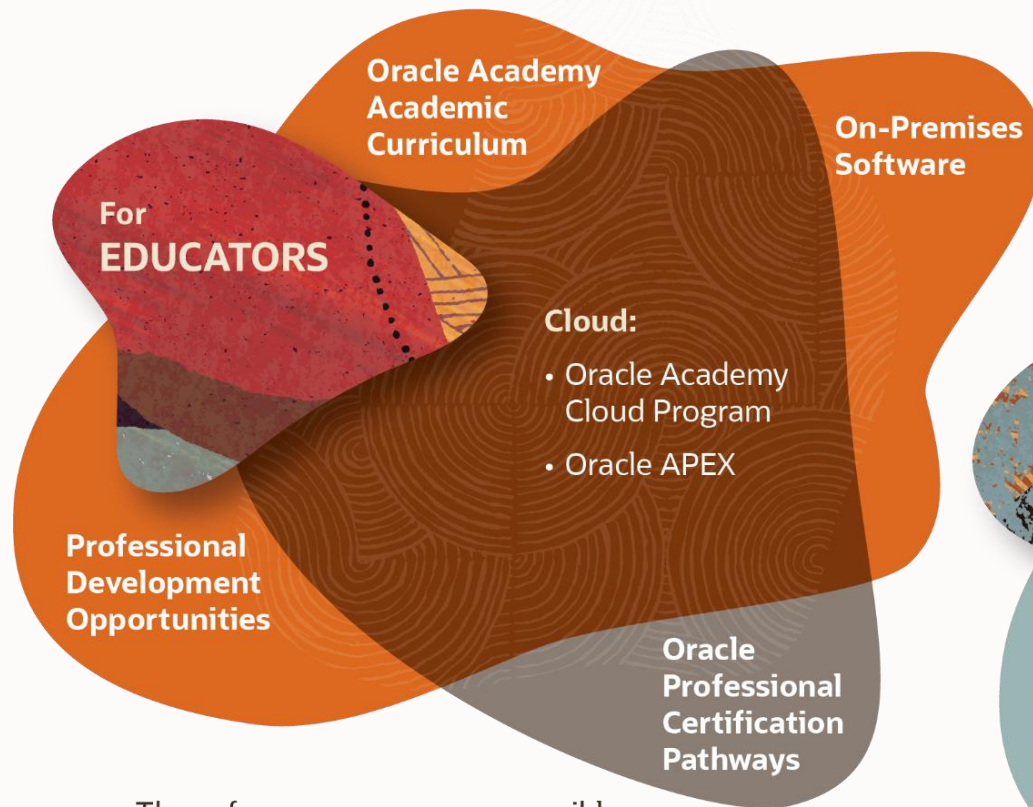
Oracle Academy Academic Curriculum

On-Premises Software

For EDUCATORS

Cloud:

• Oracle Academy Cloud Program

• Oracle APEX

Professional Development Opportunities

Oracle Professional Certification Pathways

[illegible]